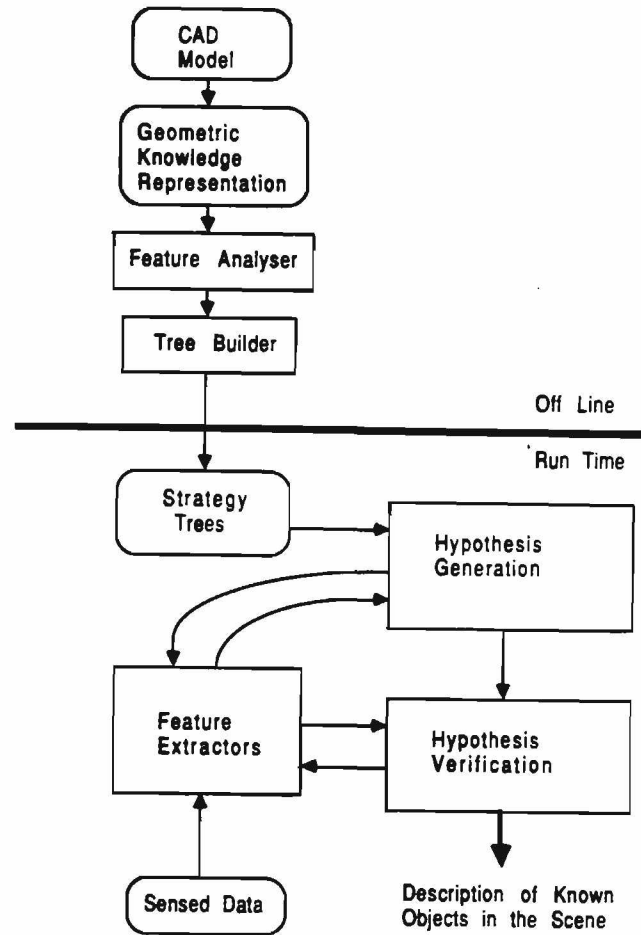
CAD Model

Geometric Knowledge Representation

Feature Analyser

Tree Builder

Off Line

Run Time

Strategy Trees

Hypothesis Generation

Feature Extractors

Hypothesis Verification

Sensed Data

Description of Known Objects in the Scene